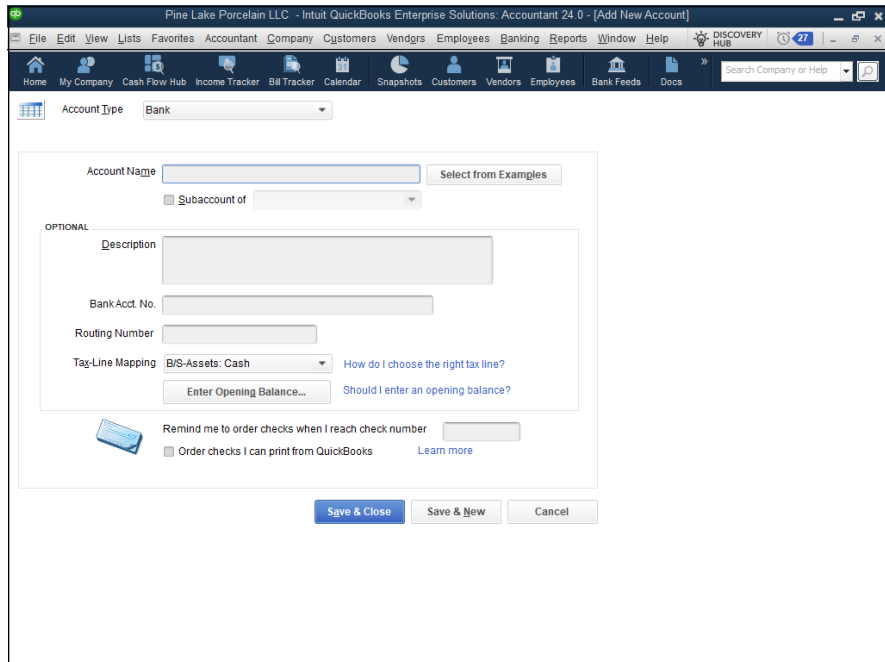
Pine Lake Porcelain LLC - Intuit QuickBooks Enterprise Solutions: Accountant 24.0 - [Add New Account]

File Edit View Lists Favorites Accountant Company Customers Vendors Employees Banking Reports Window Help

DISCOVERY HUB

27

Home My Company Cash Flow Hub Income Tracker Bill Tracker Calendar Snapshots Customers Vendors Employees Bank Feeds Docs

Search Company or Help

Account Type Bank

Account Name

Select from Examples

Subaccount of

OPTIONAL

Description

Bank Acct. No.

Routing Number

Tax-Line Mapping B/S-Assets: Cash

How do I choose the right tax line?

Enter Opening Balance...

Should I enter an opening balance?

Remind me to order checks when I reach check number

Order checks I can print from QuickBooks

Learn more

Save & Close

Save & New

Cancel